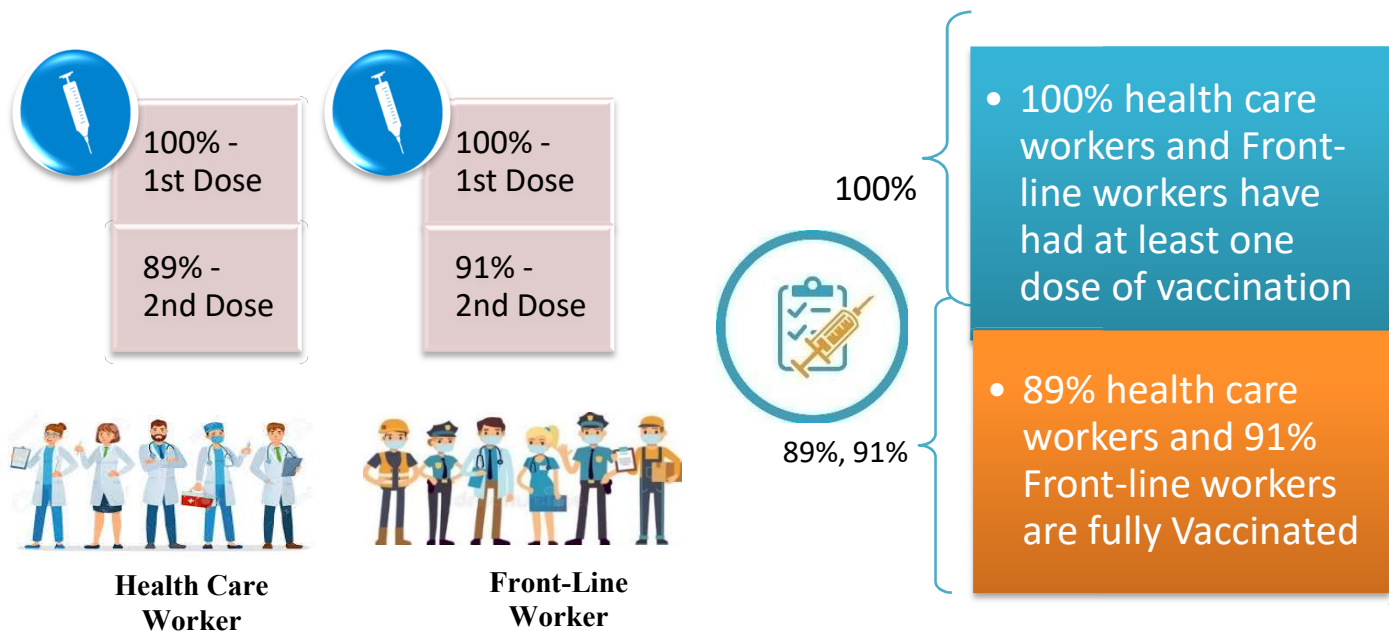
100% - 1st Dose

89% - 2nd Dose

Health Care Worker

100% - 1st Dose

91% - 2nd Dose

Front-Line Worker

100%

89%, 91%

• 100% health care workers and Front-line workers have had at least one dose of vaccination

• 89% health care workers and 91% Front-line workers are fully Vaccinated